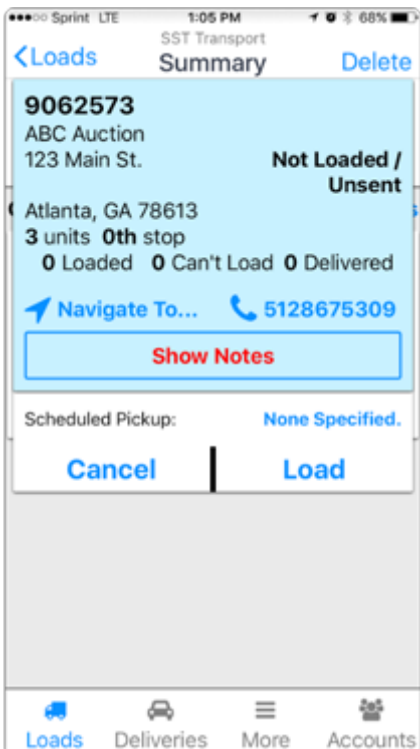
●●●○○ Sprint LTE 1:05 PM 68%

<Loads SST Transport Summary Delete

9062573
ABC Auction
123 Main St.
Not Loaded / Unsent
Atlanta, GA 78613
3 units 0th stop
0 Loaded 0 Can't Load 0 Delivered

Navigate To... 5128675309

Show Notes

Scheduled Pickup: None Specified.

Cancel Load

Loads Deliveries More Accounts